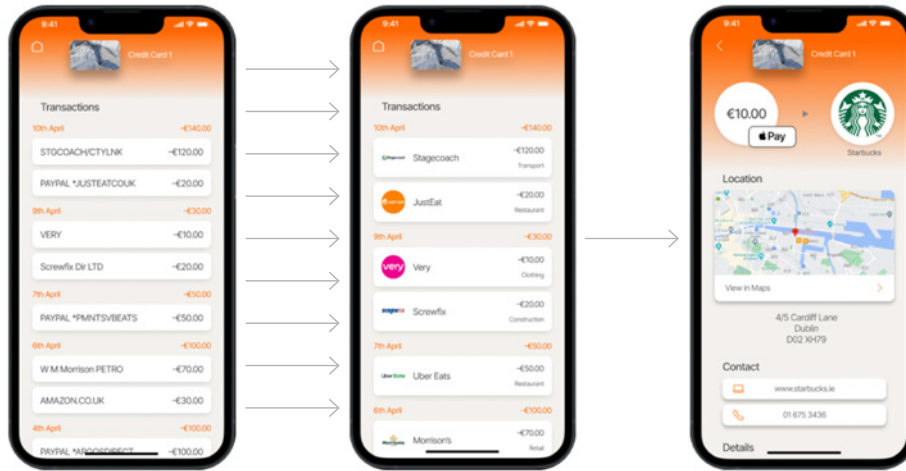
9:41

Credit Card 1

Transactions

10th April -€140.00

STGCOACH/CTYLNK -€120.00

PAYPAL *JUSTEATCOUK -€20.00

9th April -€30.00

VERY -€10.00

Screwfix Dir LTD -€20.00

7th April -€50.00

PAYPAL *PMNTSVBEATS -€50.00

6th April -€100.00

W M Morrison PETRO -€70.00

AMAZON.CO.UK -€30.00

4th April -€100.00

PAYPAL *ARGOSDIRECT -€100.00

9:41

Credit Card 1

Transactions

10th April -€140.00

Stagecoach Stagecoach -€120.00 Transport

Just Eat JustEat -€20.00 Restaurant

9th April -€30.00

very Very -€10.00 Clothing

screwfix Screwfix -€20.00 Construction

7th April -€50.00

Uber Eats Uber Eats -€50.00 Restaurant

6th April -€100.00

Morrisons Morrison's -€70.00 Retail

9:41

Credit Card 1

€10.00

Pay

Starbucks

Location

View in Maps

4/5 Cardiff Lane
Dublin
D02 XH79

Contact

www.starbucks.ie

01 675 3436

Details